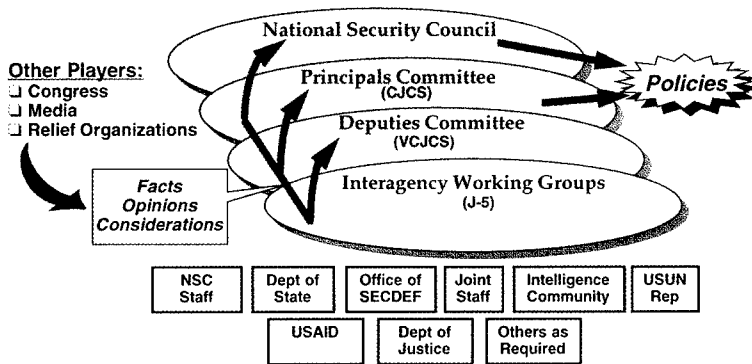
National Security Council

Other Players:
❑ Congress
❑ Media
❑ Relief Organizations

Principals Committee
(CJCS)

Policies

Deputies Committee
(VCJCS)

Facts
Opinions
Considerations

Interagency Working Groups
(J-5)

NSC Staff | Dept of State | Office of SECDEF | Joint Staff | Intelligence Community | USUN Rep

USAID | Dept of Justice | Others as Required